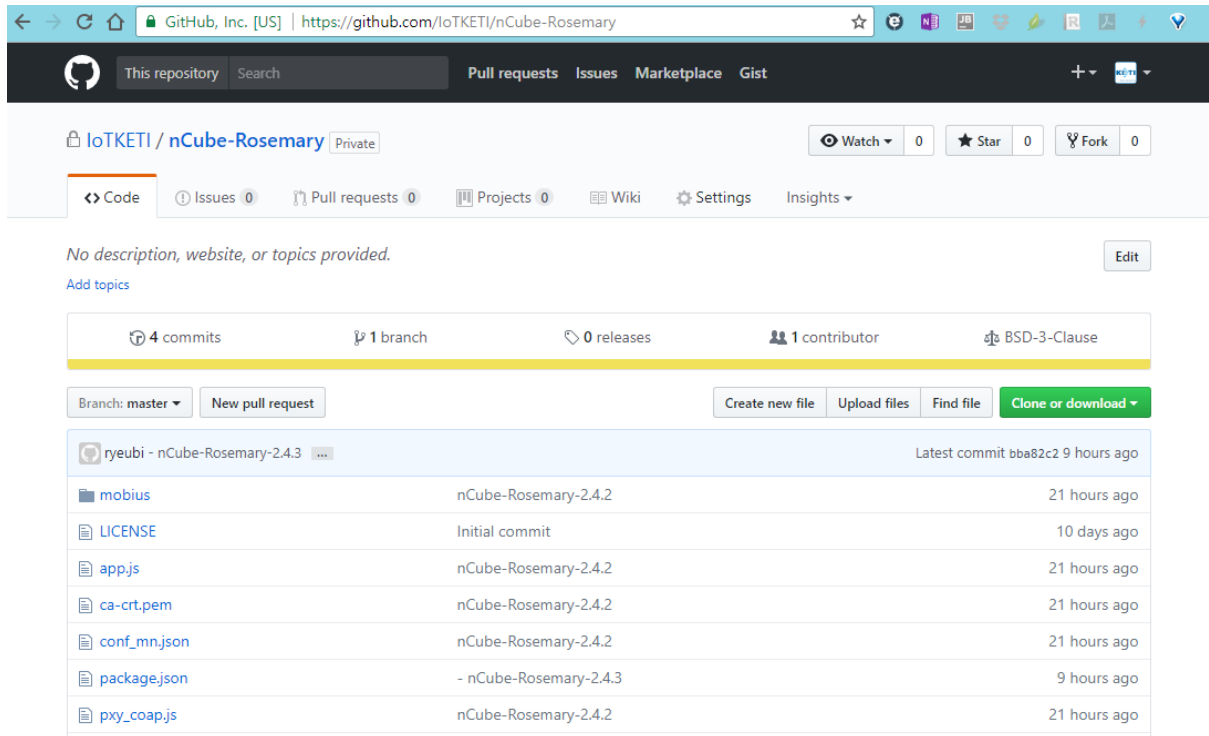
GitHub, Inc. [US] | https://github.com/IoTKETI/nCube-Rosemary

This repository Search Pull requests Issues Marketplace Gist

IoTKETI / nCube-Rosemary Private

Watch 0 Star 0 Fork 0

Code Issues 0 Pull requests 0 Projects 0 Wiki Settings Insights

No description, website, or topics provided.

Edit

Add topics

4 commits 1 branch 0 releases 1 contributor BSD-3-Clause

Branch: master New pull request Create new file Upload files Find file Clone or download

ryeubi - nCube-Rosemary-2.4.3 ... Latest commit bba82c2 9 hours ago

| | | |
|---|---|---|
| mobius | nCube-Rosemary-2.4.2 | 21 hours ago |
| LICENSE | Initial commit | 10 days ago |
| app.js | nCube-Rosemary-2.4.2 | 21 hours ago |
| ca-crt.pem | nCube-Rosemary-2.4.2 | 21 hours ago |
| conf_mn.json | nCube-Rosemary-2.4.2 | 21 hours ago |
| package.json | - nCube-Rosemary-2.4.3 | 9 hours ago |
| pxy_coap.js | nCube-Rosemary-2.4.2 | 21 hours ago |